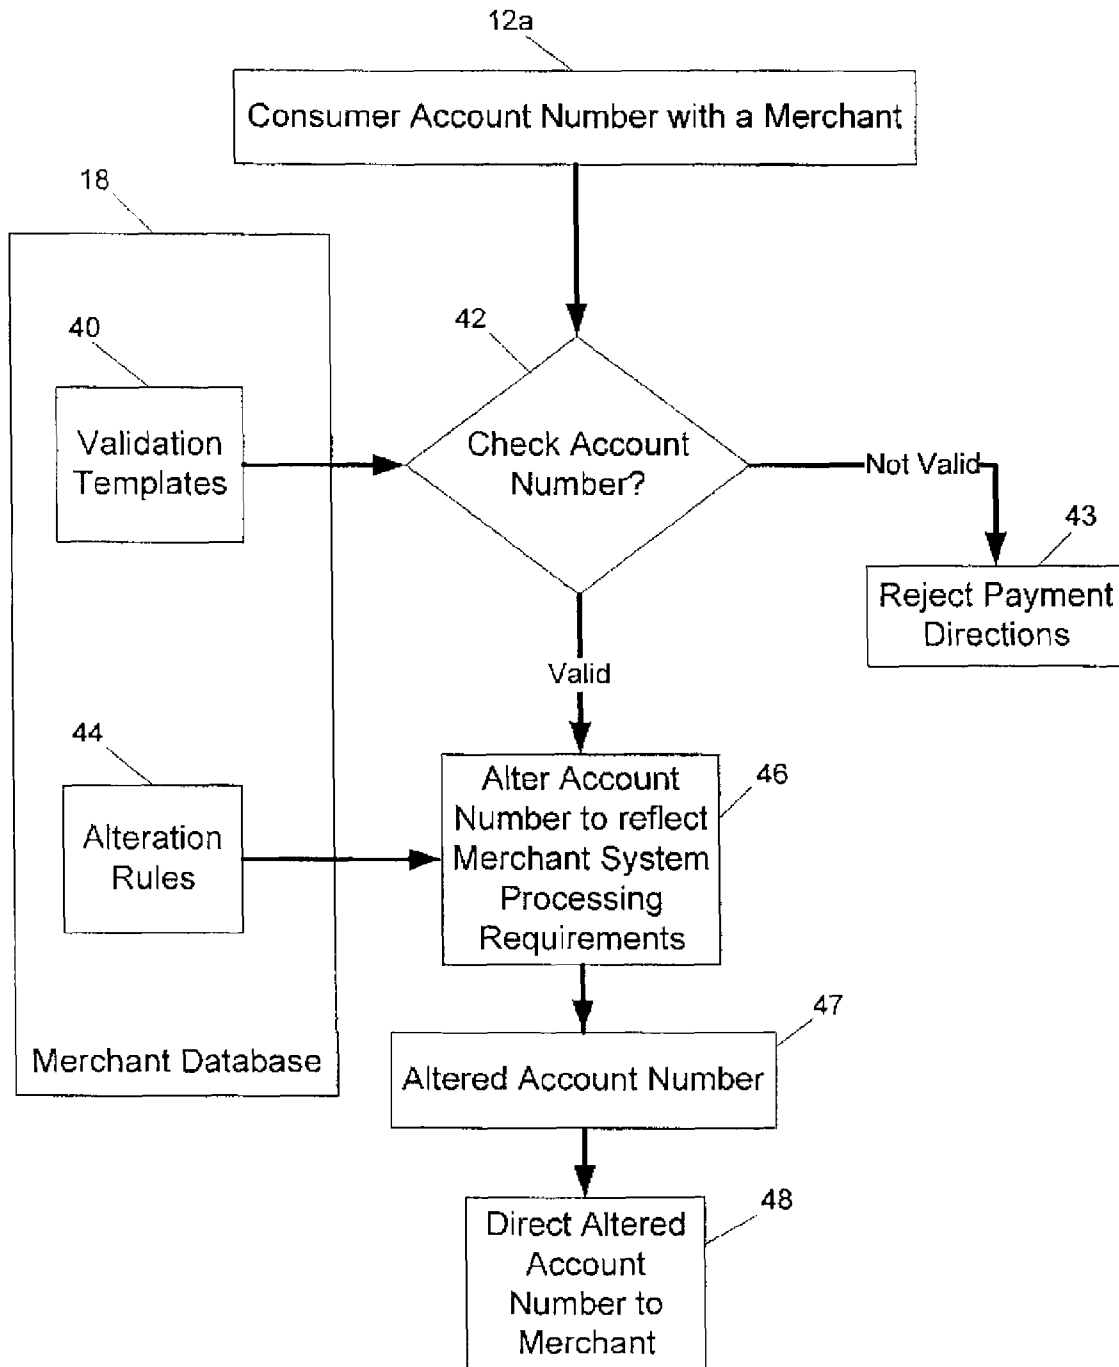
12a

Consumer Account Number with a Merchant

18

40

Validation Templates

44

Alteration Rules

Merchant Database

42

Check Account Number?

Not Valid

43

Reject Payment Directions

Valid

Alter Account Number to reflect Merchant System Processing Requirements

46

47

Altered Account Number

48

Direct Altered Account Number to Merchant